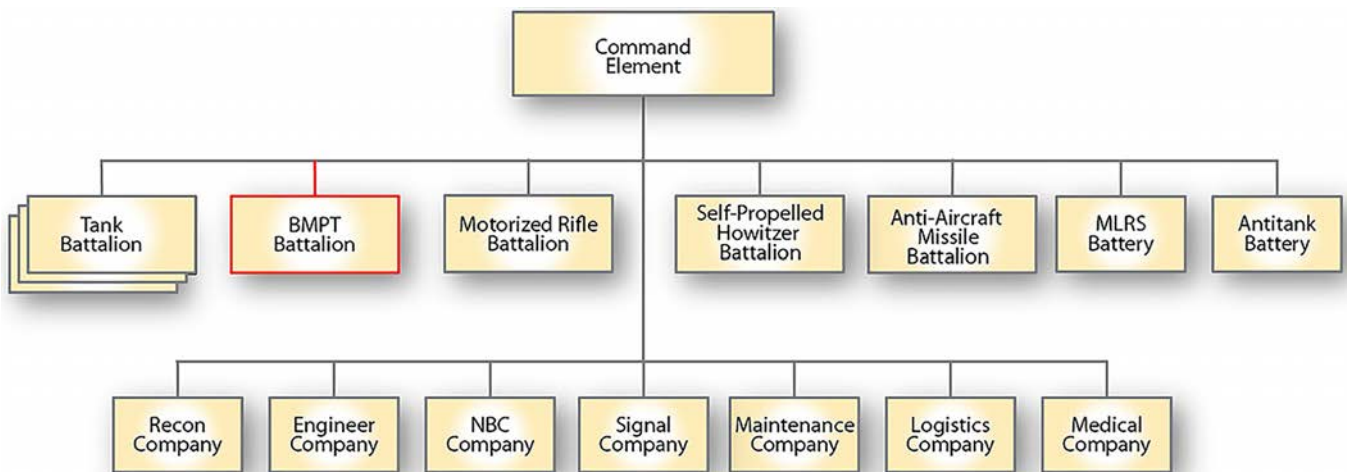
Command Element

Tank Battalion

BMPT Battalion

Motorized Rifle Battalion

Self-Propelled Howitzer Battalion

Anti-Aircraft Missile Battalion

MLRS Battery

Antitank Battery

Recon Company

Engineer Company

NBC Company

Signal Company

Maintenance Company

Logistics Company

Medical Company